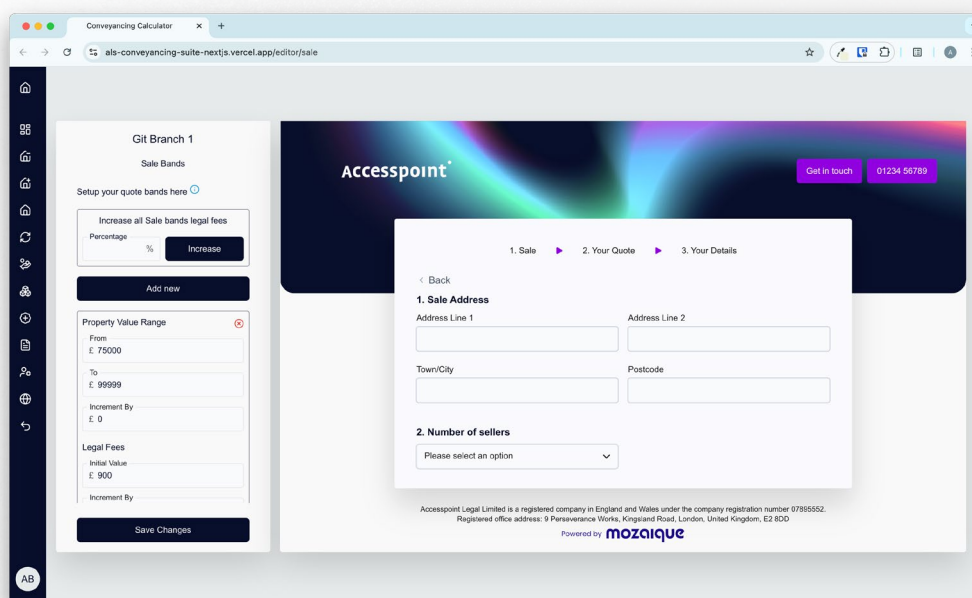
Conveyancing Calculator ×

als-conveyancing-suite-nextjs.vercel.app/editor/sale

Git Branch 1

Sale Bands

Setup your quote bands here

Increase all Sale bands legal fees

Percentage

%

Increase

Add new

Property Value Range

From

£ 75000

To

£ 99999

Increment By

£ 0

Legal Fees

Initial Value

£ 900

Increment By

Save Changes

AB

Accesspoint

Get in touch

01234 56789

1. Sale ▶ 2. Your Quote ▶ 3. Your Details

‹ Back

1. Sale Address

Address Line 1

Address Line 2

Town/City

Postcode

2. Number of sellers

Please select an option

Accesspoint Legal Limited is a registered company in England and Wales under the company registration number 07895552.
Registered office address: 9 Perseverance Works, Kingsland Road, London, United Kingdom, E2 8DD

Powered by mozaique